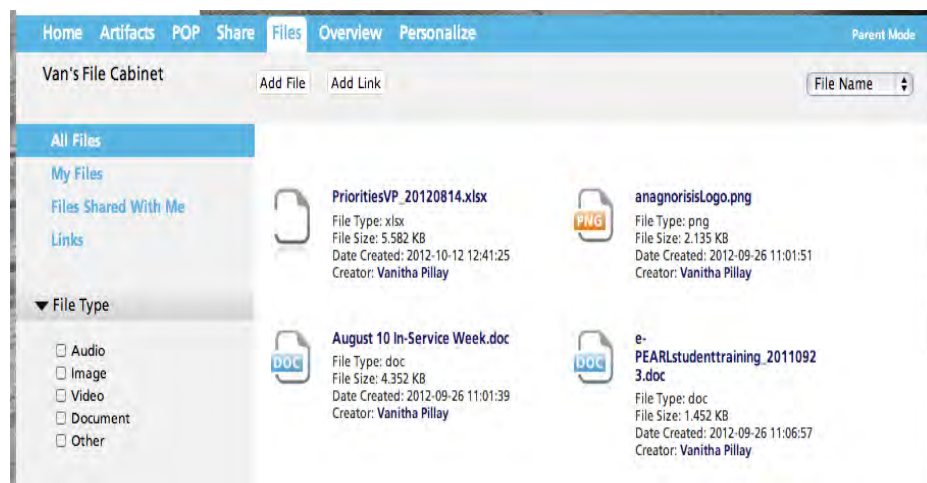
Home Artifacts POP Share Files Overview Personalize Parent Mode

Van's File Cabinet

Add File Add Link

File Name

All Files
My Files
Files Shared With Me
Links

▼ File Type

☐ Audio
☐ Image
☐ Video
☐ Document
☐ Other

PrioritiesVP_20120814.xlsx
File Type: xlsx
File Size: 5.582 KB
Date Created: 2012-10-12 12:41:25
Creator: Vanitha Pillay

PNG
anagnorisisLogo.png
File Type: png
File Size: 2.135 KB
Date Created: 2012-09-26 11:01:51
Creator: Vanitha Pillay

DOC
August 10 In-Service Week.doc
File Type: doc
File Size: 4.352 KB
Date Created: 2012-09-26 11:01:39
Creator: Vanitha Pillay

DOC
e-PEARLstudenttraining_20110923.doc
File Type: doc
File Size: 1.452 KB
Date Created: 2012-09-26 11:06:57
Creator: Vanitha Pillay